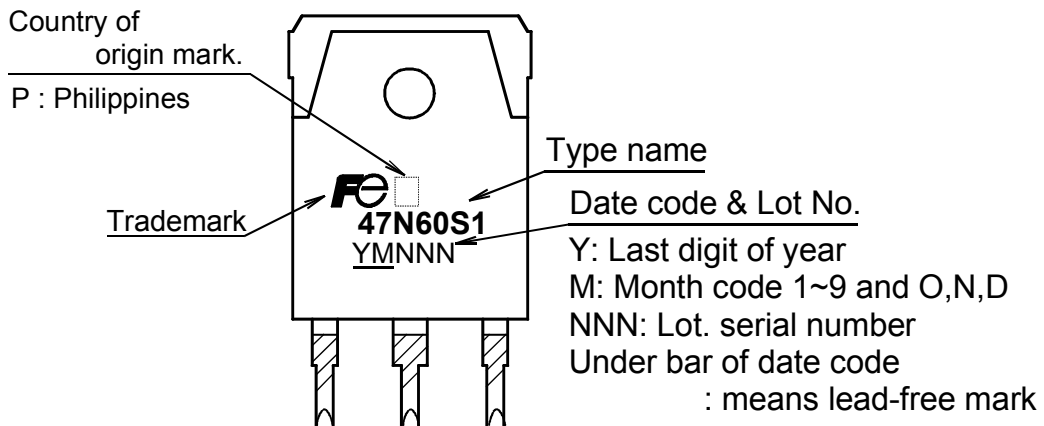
Country of origin mark.
P : Philippines

Type name

Trademark

Fe

47N60S1
YMNNN

Date code & Lot No.
Y: Last digit of year
M: Month code 1~9 and O,N,D
NNN: Lot. serial number
Under bar of date code
: means lead-free mark